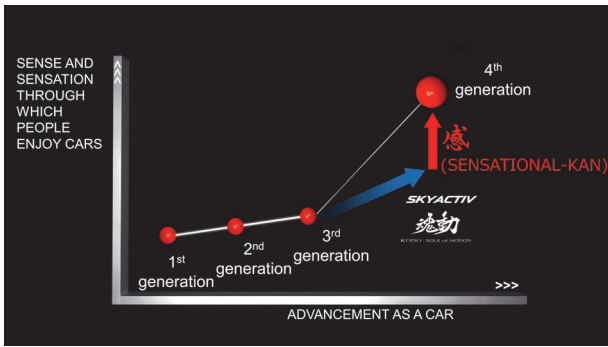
SENSE AND SENSATION THROUGH WHICH PEOPLE ENJOY CARS

4$^{th}$ generation

感
(SENSATIONAL-KAN)

SKYACTIV

魂動
KODO - SOUL of MOTION

1$^{st}$ generation

2$^{nd}$ generation

3$^{rd}$ generation

>>>

ADVANCEMENT AS A CAR